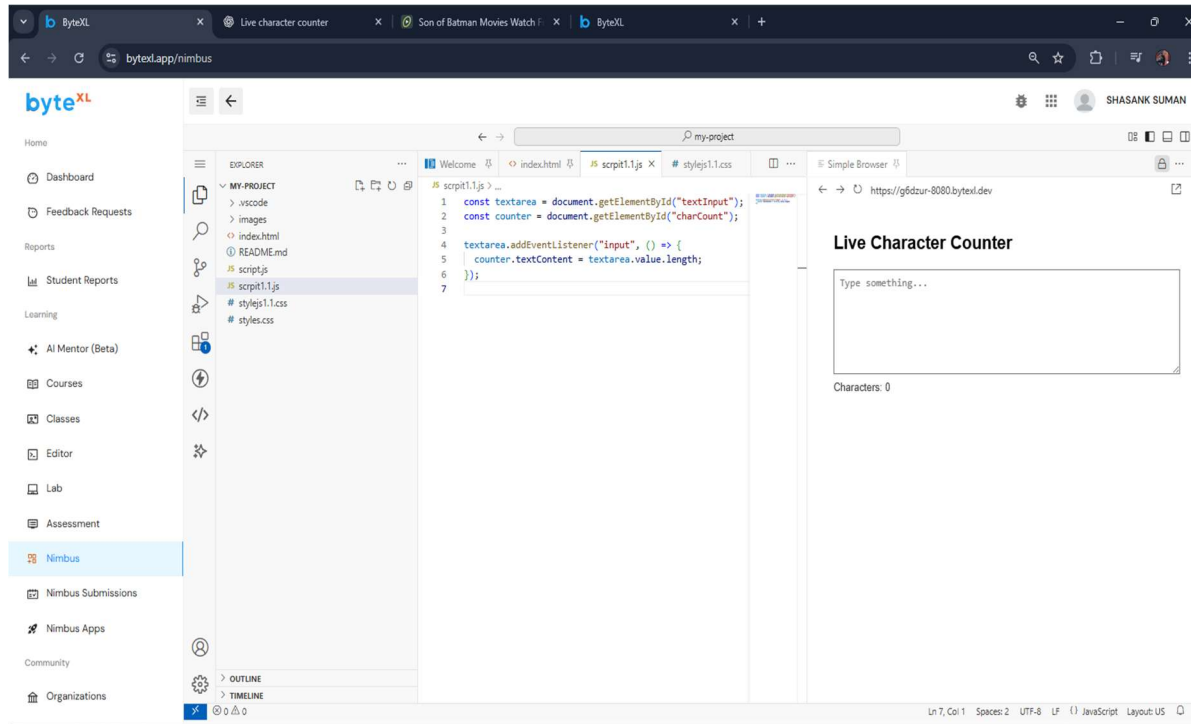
ByteXL
Live character counter
Son of Batman Movies Watch F
ByteXL

bytexl.app/nimbus

byte$^{XL}$

SHASANK SUMAN

Home
Dashboard
Feedback Requests
Reports
Student Reports
Learning
AI Mentor (Beta)
Courses
Classes
Editor
Lab
Assessment
Nimbus
Nimbus Submissions
Nimbus Apps
Community
Organizations

my-project

EXPLORER
MY-PROJECT
.vscode
images
index.html
README.md
script.js
scrpit1.1.js
stylejs1.1.css
styles.css

OUTLINE
TIMELINE

Welcome
index.html
scrpit1.1.js
stylejs1.1.css

scrpit1.1.js > ...

```
1  const textarea = document.getElementById("textInput");
2  const counter = document.getElementById("charCount");
3
4  textarea.addEventListener("input", () => {
5    counter.textContent = textarea.value.length;
6  });
7
```

Simple Browser
https://g6dzur-8080.bytexl.dev

Live Character Counter

Type something...

Characters: 0

⊗ 0 ⚠ 0
Ln 7, Col 1 Spaces: 2 UTF-8 LF {} JavaScript Layout: US